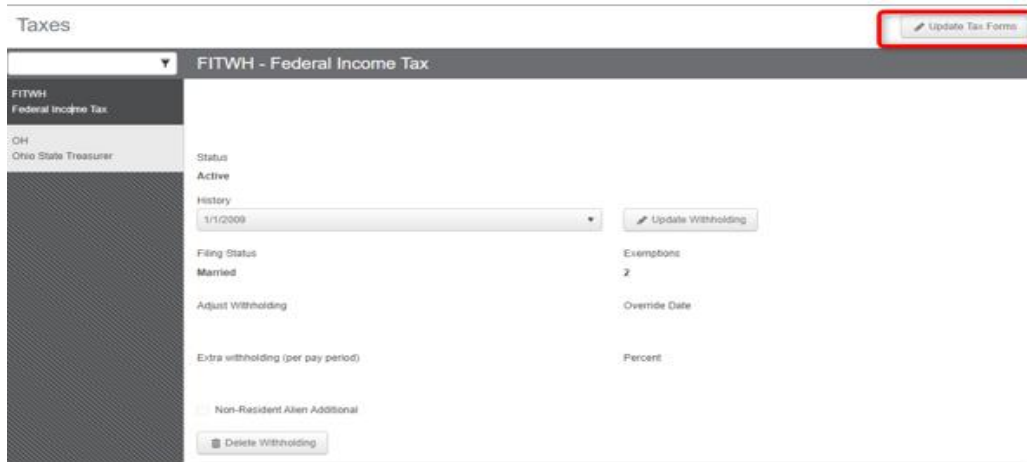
Taxes

Update Tax Forms

FITWH
Federal Income Tax

OH
Ohio State Treasurer

FITWH - Federal Income Tax

Status
Active

History
1/1/2009

Update Withholding

Filing Status
Married

Exemptions
2

Adjust Withholding

Override Date

Extra withholding (per pay period)

Percent

Non-Resident Alien Additional

Delete Withholding